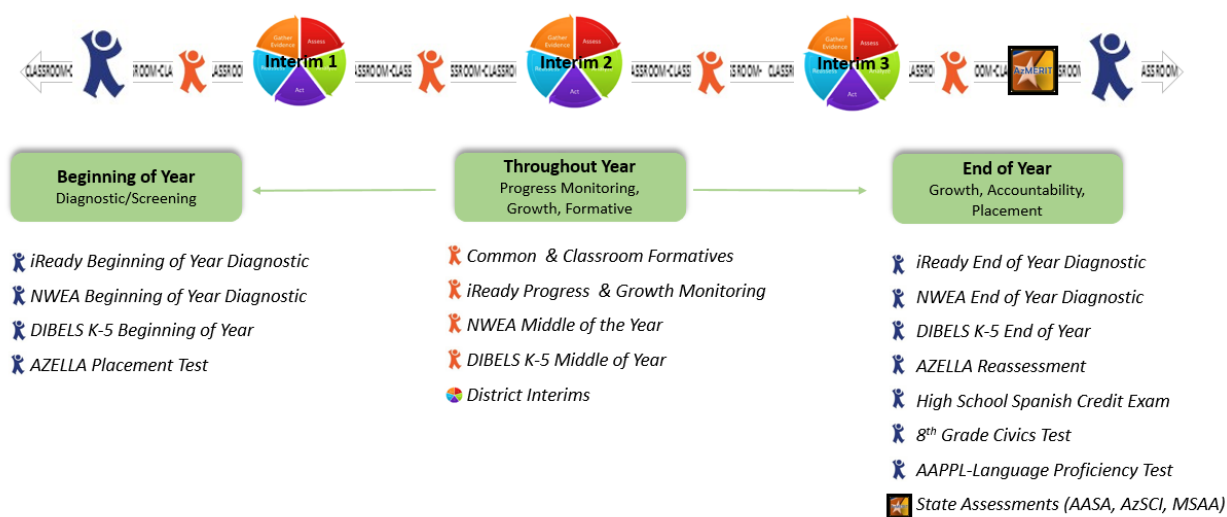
CLASSROOM-C ROOM-CLA ASSROO Gather Evidence Assess Interim 1 Act ASSROOM-CLASS SSROOM-CLASSRO Gather Evidence Assess Interim 2 Act ASSROOM-CLASS ASSROOM- CLASSR Gather Evidence Assess Interim 3 Act ASSROO OOM-CLA AzMERIT ROO ASSROOM

Beginning of Year
Diagnostic/Screening

Throughout Year
Progress Monitoring, Growth, Formative

End of Year
Growth, Accountability, Placement

iReady Beginning of Year Diagnostic
NWEA Beginning of Year Diagnostic
DIBELS K-5 Beginning of Year
AZELLA Placement Test

Common & Classroom Formatives
iReady Progress & Growth Monitoring
NWEA Middle of the Year
DIBELS K-5 Middle of Year
District Interims

iReady End of Year Diagnostic
NWEA End of Year Diagnostic
DIBELS K-5 End of Year
AZELLA Reassessment
High School Spanish Credit Exam
8$^{th}$ Grade Civics Test
AAPPL-Language Proficiency Test
State Assessments (AASA, AzSCI, MSAA)